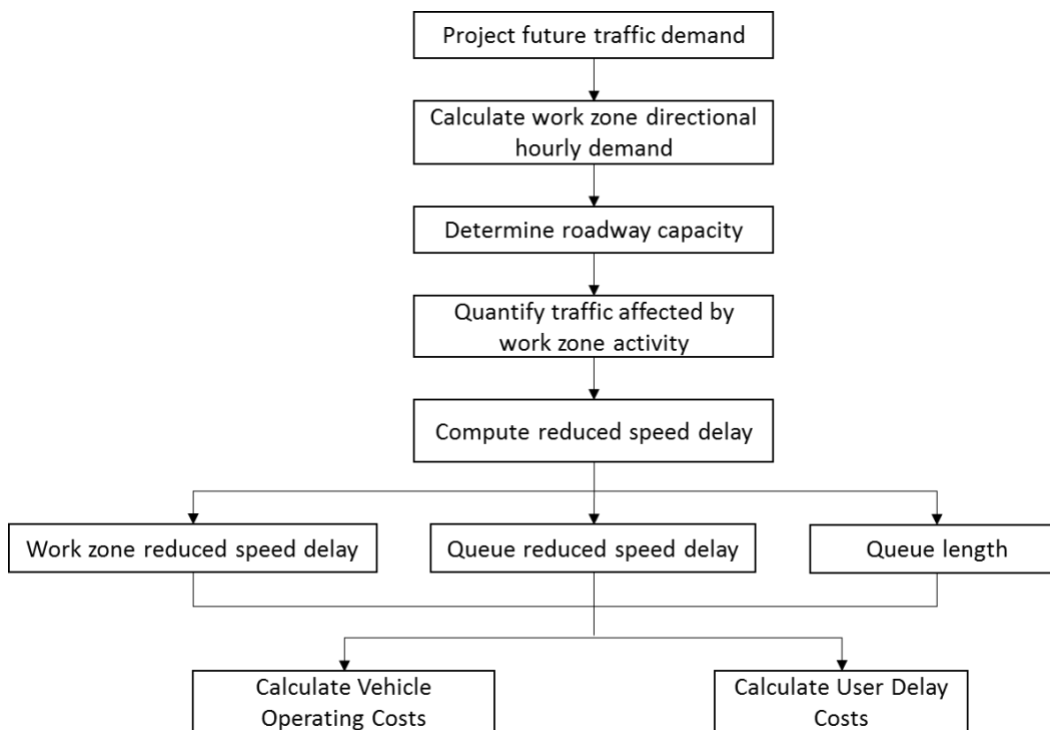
Project future traffic demand

Calculate work zone directional hourly demand

Determine roadway capacity

Quantify traffic affected by work zone activity

Compute reduced speed delay

Work zone reduced speed delay

Queue reduced speed delay

Queue length

Calculate Vehicle Operating Costs

Calculate User Delay Costs